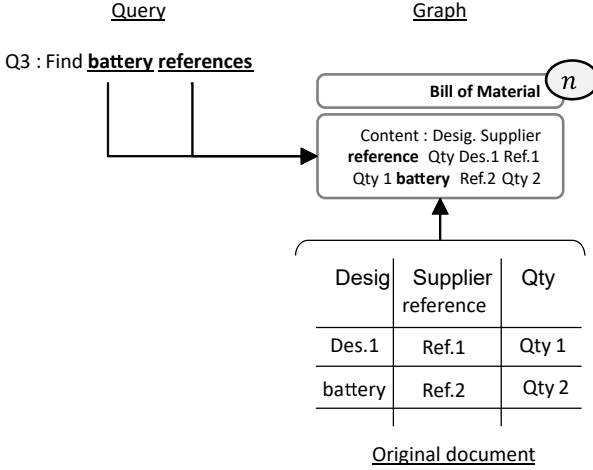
Query

Graph

Q3 : Find **battery references**

Bill of Material

$n$

Content : Desig. Supplier **reference** Qty Des.1 Ref.1 Qty 1 **battery** Ref.2 Qty 2

| Desig | Supplier reference | Qty |
|---|---|---|
| Des.1 | Ref.1 | Qty 1 |
| battery | Ref.2 | Qty 2 |
| | | |

Original document